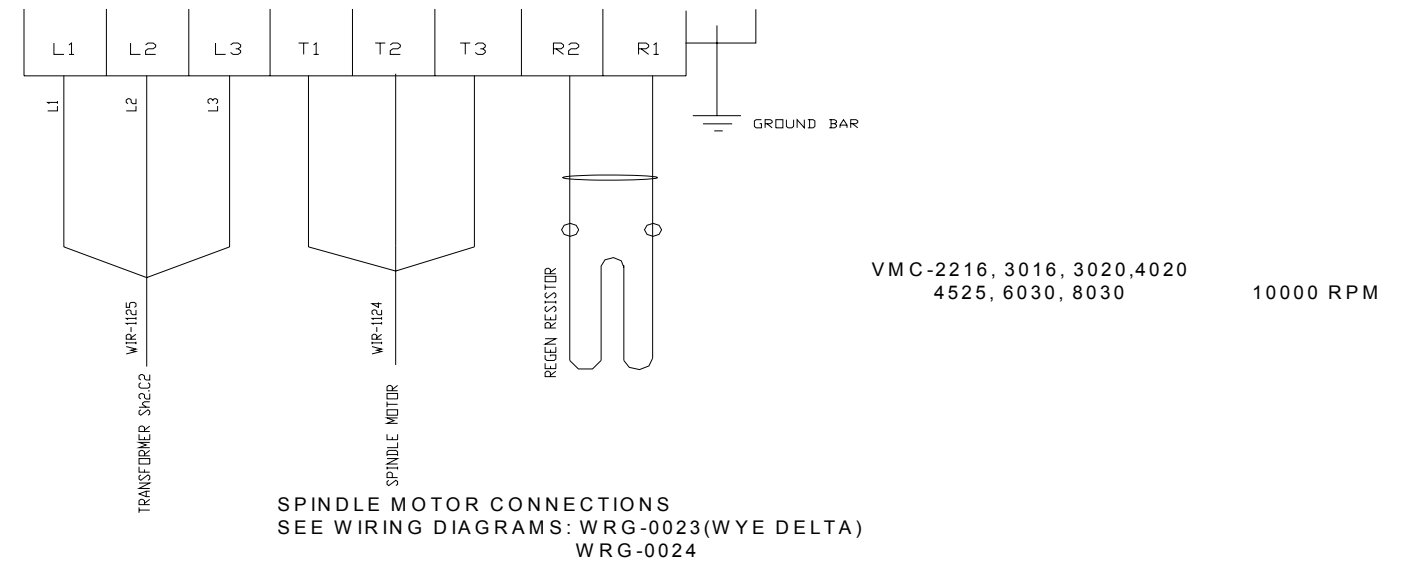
| L1 | L2 | L3 | T1 | T2 | T3 | R2 | R1 |
|---|---|---|---|---|---|---|---|

L1
L2
L3

GROUND BAR

VMC-2216, 3016, 3020,4020
4525, 6030, 8030

10000 RPM

WIR-1125
WIR-1124
REGEN RESISTOR

TRANSFORMER Sh2.C2
SPINDLE MOTOR

SPINDLE MOTOR CONNECTIONS
SEE WIRING DIAGRAMS: WRG-0023(WYE DELTA)
WRG-0024